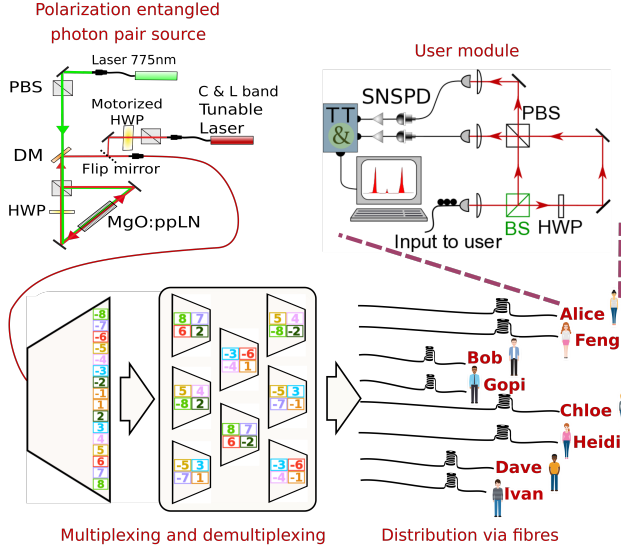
Polarization entangled photon pair source

Laser 775nm

PBS

C & L band Tunable Laser

Motorized HWP

DM

Flip mirror

HWP

MgO:ppLN

User module

SNSPD

TT &

PBS

BS

HWP

Input to user

| -8 |
|---|
| -7 |
| -6 |
| -5 |
| -4 |
| -3 |
| -2 |
| -1 |
| 1 |
| 2 |
| 3 |
| 4 |
| 5 |
| 6 |
| 7 |
| 8 |

| 8 | 7 |
|---|---|
| 6 | 2 |

| 5 | 4 |
|---|---|
| -8 | -2 |

| -3 | -6 |
|---|---|
| -4 | 1 |

| 5 | 4 |
|---|---|
| -8 | 2 |

| -5 | 3 |
|---|---|
| -7 | -1 |

| 8 | 7 |
|---|---|
| 6 | -2 |

| -5 | 3 |
|---|---|
| -7 | 1 |

| -3 | -6 |
|---|---|
| -4 | -1 |

Alice

Feng

Bob

Gopi

Chloe

Heidi

Dave

Ivan

Multiplexing and demultiplexing

Distribution via fibres